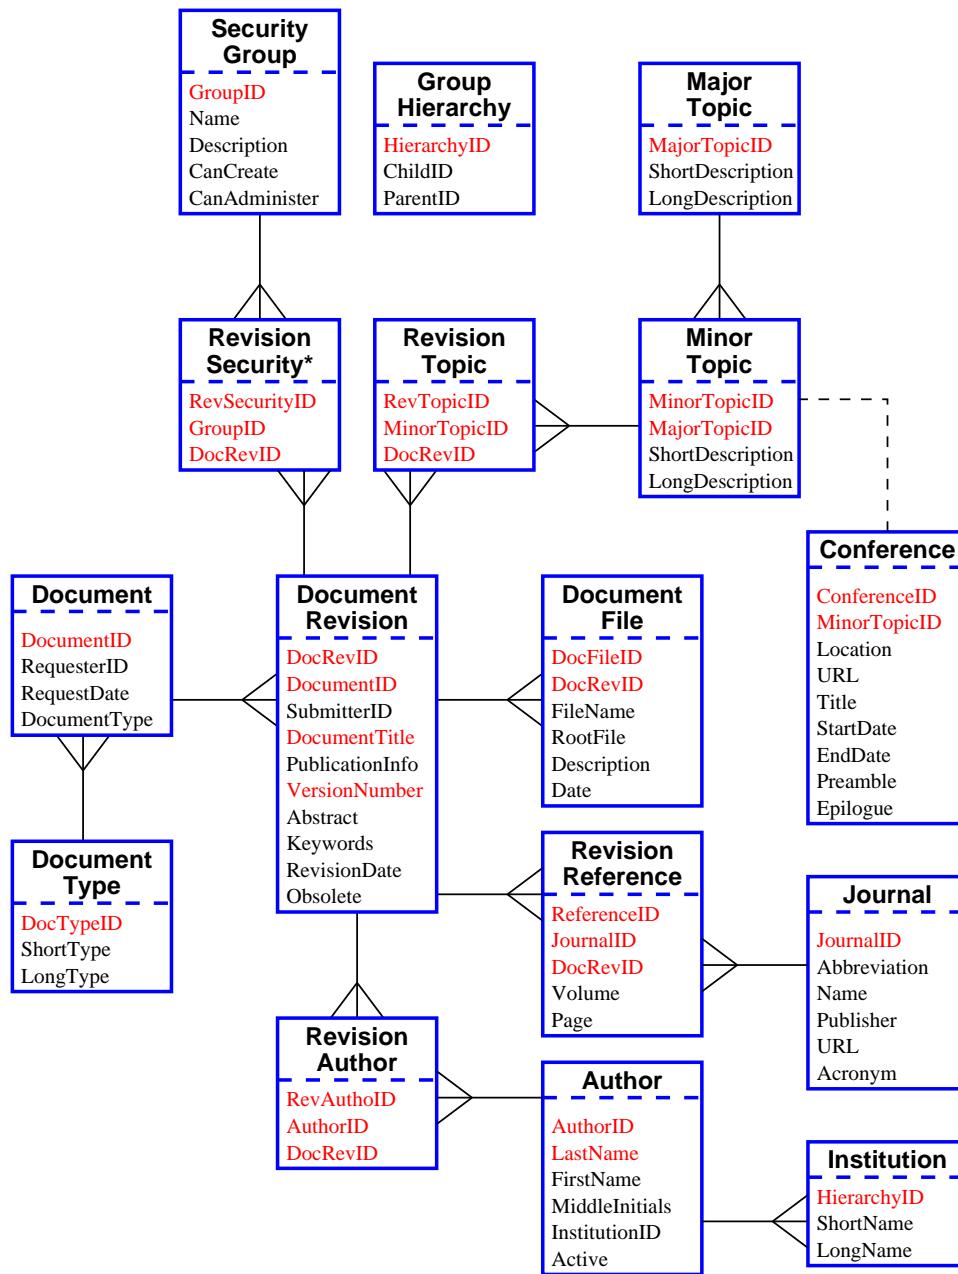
Security Group
GroupID
Name
Description
CanCreate
CanAdminister

Group Hierarchy
HierarchyID
ChildID
ParentID

Major Topic
MajorTopicID
ShortDescription
LongDescription

Revision Security*
RevSecurityID
GroupID
DocRevID

Revision Topic
RevTopicID
MinorTopicID
DocRevID

Minor Topic
MinorTopicID
MajorTopicID
ShortDescription
LongDescription

Conference
ConferenceID
MinorTopicID
Location
URL
Title
StartDate
EndDate
Preamble
Epilogue

Document
DocumentID
RequesterID
RequestDate
DocumentType

Document Revision
DocRevID
DocumentID
SubmitterID
DocumentTitle
PublicationInfo
VersionNumber
Abstract
Keywords
RevisionDate
Obsolete

Document File
DocFileID
DocRevID
FileName
RootFile
Description
Date

Document Type
DocTypeID
ShortType
LongType

Revision Reference
ReferenceID
JournalID
DocRevID
Volume
Page

Journal
JournalID
Abbreviation
Name
Publisher
URL
Acronym

Revision Author
RevAuthoID
AuthorID
DocRevID

Author
AuthorID
LastName
FirstName
MiddleInitials
InstitutionID
Active

Institution
HierarchyID
ShortName
LongName